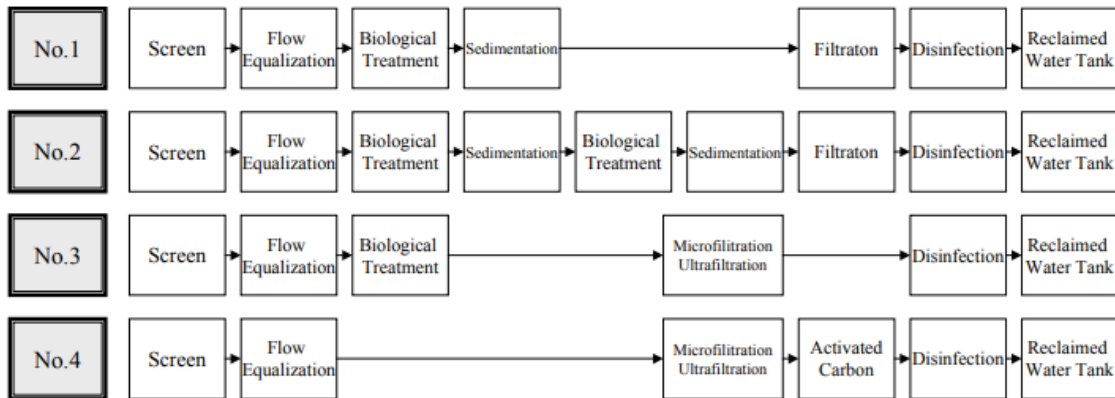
No.1

Screen

Flow Equalization

Biological Treatment

Sedimentation

Filtraton

Disinfection

Reclaimed Water Tank

No.2

Screen

Flow Equalization

Biological Treatment

Sedimentation

Biological Treatment

Sedimentation

Filtraton

Disinfection

Reclaimed Water Tank

No.3

Screen

Flow Equalization

Biological Treatment

Microfiltration Ultrafiltration

Disinfection

Reclaimed Water Tank

No.4

Screen

Flow Equalization

Microfiltration Ultrafiltration

Activated Carbon

Disinfection

Reclaimed Water Tank